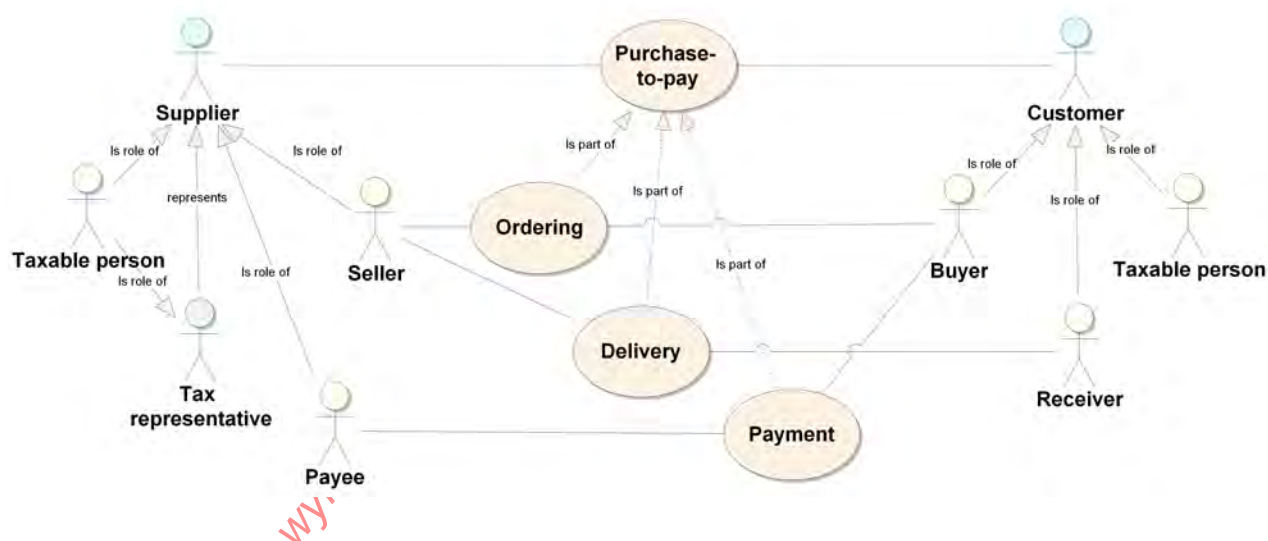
Supplier
Purchase-to-pay
Customer
Is role of
Is role of
Is part of
Is role of
Is role of
represents
Is part of
Is role of
Ordering
Taxable person
Is role of
Is role of
Seller
Is part of
Buyer
Taxable person
Tax representative
Delivery
Receiver
Payment
Payee
wy.